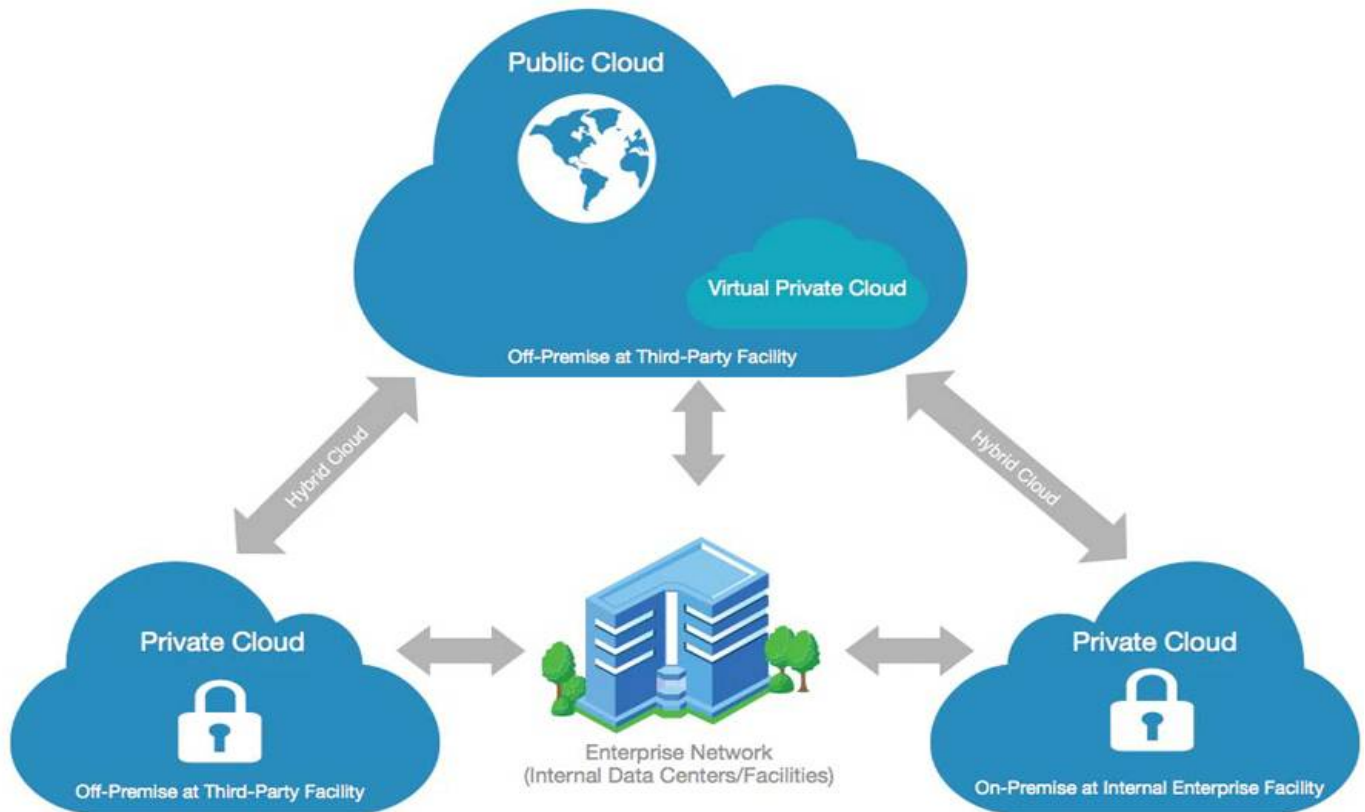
Public Cloud

Virtual Private Cloud

Off-Premise at Third-Party Facility

Hybrid Cloud

Hybrid Cloud

Private Cloud

Off-Premise at Third-Party Facility

Enterprise Network
(Internal Data Centers/Facilities)

Private Cloud

On-Premise at Internal Enterprise Facility